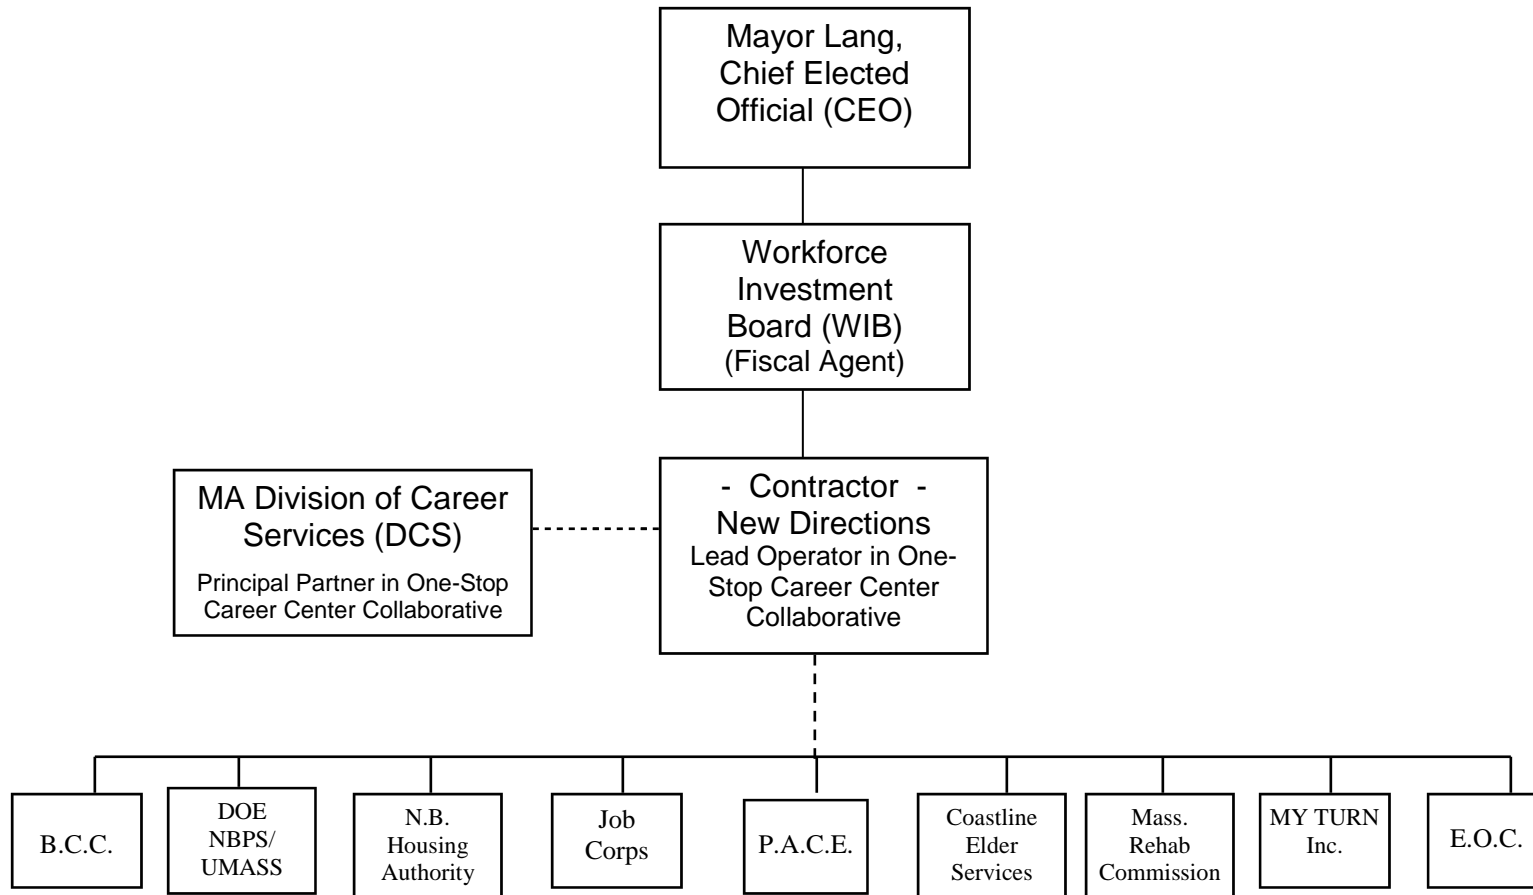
Mayor Lang, Chief Elected Official (CEO)

Workforce Investment Board (WIB) (Fiscal Agent)

MA Division of Career Services (DCS)
Principal Partner in One-Stop Career Center Collaborative

- Contractor -
New Directions
Lead Operator in One-Stop Career Center Collaborative

B.C.C.

DOE NBPS/ UMASS

N.B. Housing Authority

Job Corps

P.A.C.E.

Coastline Elder Services

Mass. Rehab Commission

MY TURN Inc.

E.O.C.